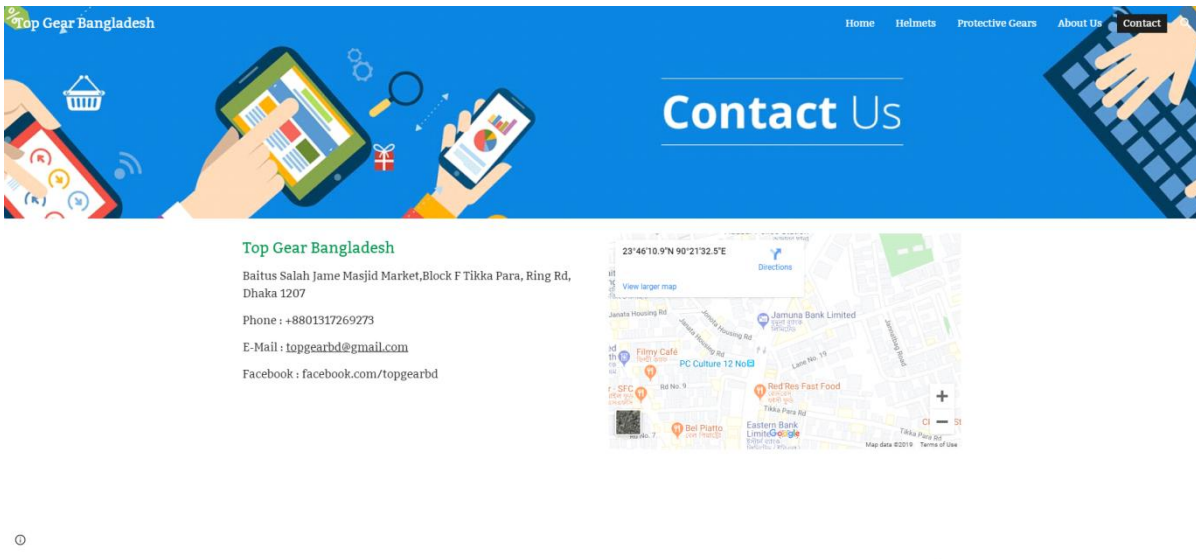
Top Gear Bangladesh

Home Helmets Protective Gears About Us Contact

Contact Us

Top Gear Bangladesh

Baitus Salah Jame Masjid Market,Block F Tikka Para, Ring Rd, Dhaka 1207

Phone : +8801317269273

E-Mail : topgearbd@gmail.com

Facebook : facebook.com/topgearbd

23°46'10.9"N 90°21'32.5"E

Directions

View larger map

Janata Housing Rd

Jamuna Bank Limited

Filmy Café

PC Culture 12 No

Lane No. 19

SFC

Rd No. 9

Red Res Fast Food

Tikka Para Rd

Bel Piatto

Eastern Bank Limited

Rd No. 7

Tikka Para Rd

Google

Map data ©2019 Terms of Use